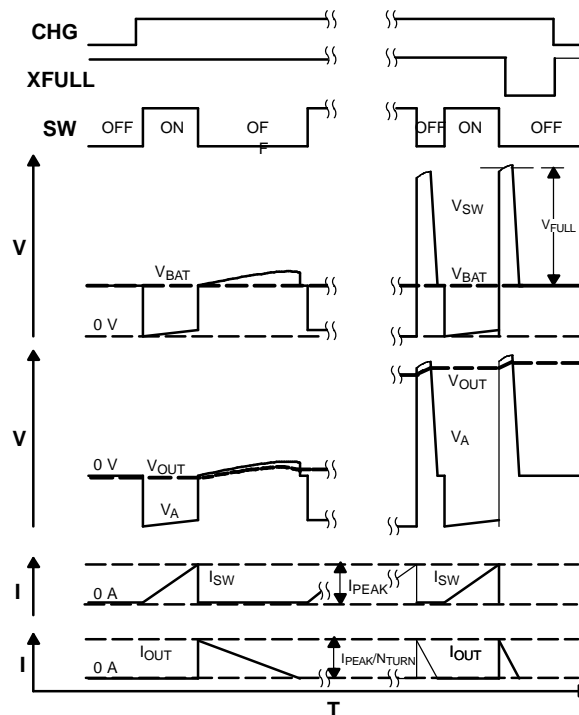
CHG
XFULL
SW
OFF
ON
OF
F
OFF
ON
OFF
V
$V_{SW}$
$V_{FULL}$
$V_{BAT}$
$V_{BAT}$
0 V
V
$V_{OUT}$
0 V
$V_{OUT}$
$V_A$
$V_A$
I
$I_{SW}$
$I_{PEAK}$
$I_{SW}$
0 A
I
$I_{OUT}$
$I_{PEAK}/N_{TURN}$
$I_{OUT}$
0 A
T